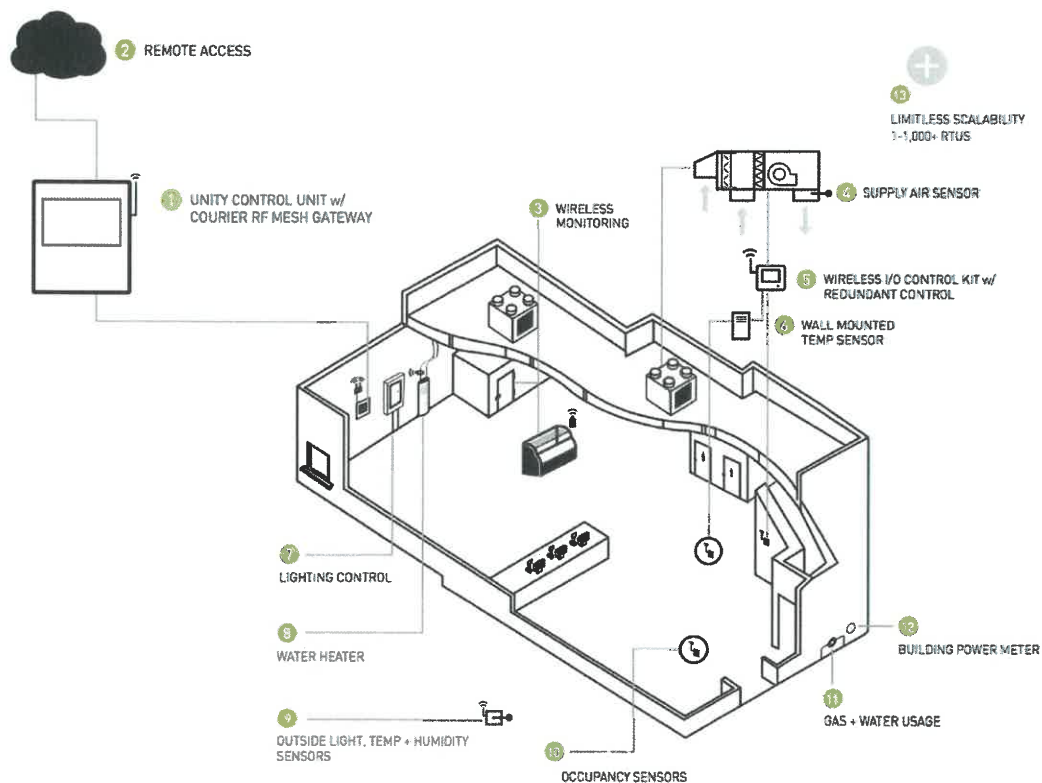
2 REMOTE ACCESS

13 LIMITLESS SCALABILITY 1-1,000+ RTUS

1 UNITY CONTROL UNIT w/ COURIER RF MESH GATEWAY

3 WIRELESS MONITORING

4 SUPPLY AIR SENSOR

5 WIRELESS I/O CONTROL KIT w/ REDUNDANT CONTROL

6 WALL MOUNTED TEMP SENSOR

7 LIGHTING CONTROL

8 WATER HEATER

9 OUTSIDE LIGHT, TEMP + HUMIDITY SENSORS

10 OCCUPANCY SENSORS

11 GAS + WATER USAGE

12 BUILDING POWER METER